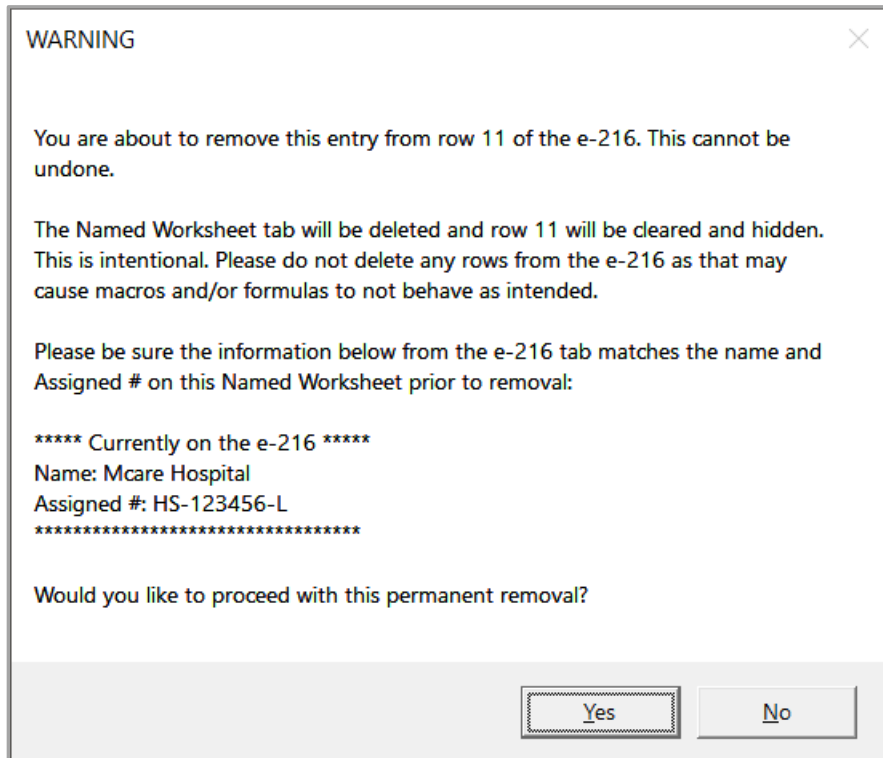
WARNING

You are about to remove this entry from row 11 of the e-216. This cannot be undone.

The Named Worksheet tab will be deleted and row 11 will be cleared and hidden. This is intentional. Please do not delete any rows from the e-216 as that may cause macros and/or formulas to not behave as intended.

Please be sure the information below from the e-216 tab matches the name and Assigned # on this Named Worksheet prior to removal:

***** Currently on the e-216 *****
Name: Mcare Hospital
Assigned #: HS-123456-L
**********************************

Would you like to proceed with this permanent removal?

Yes

No